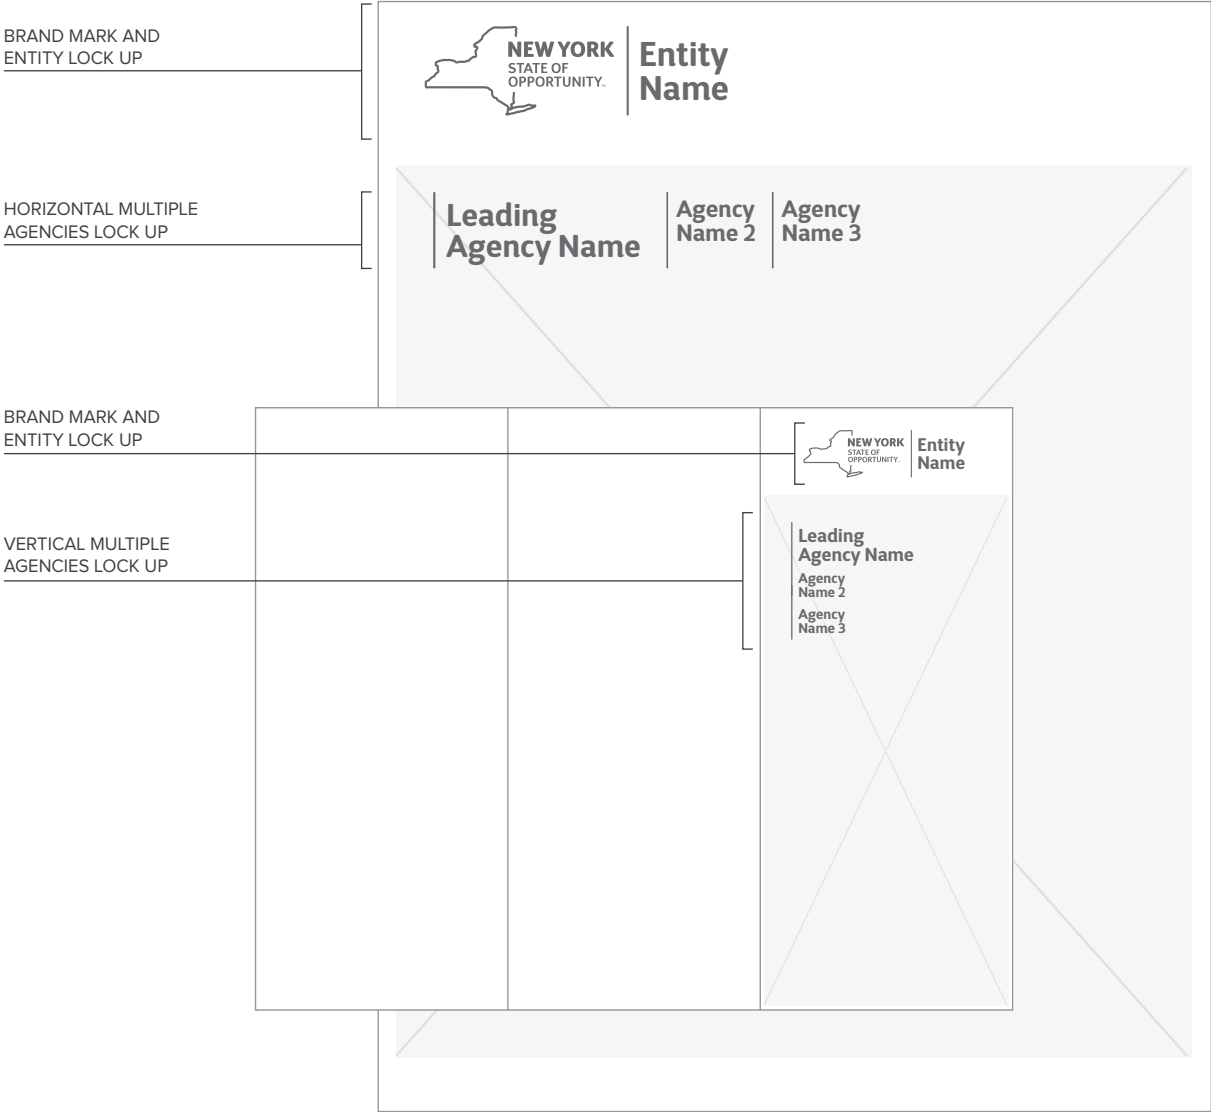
BRAND MARK AND ENTITY LOCK UP

NEW YORK STATE OF OPPORTUNITY.

Entity Name

HORIZONTAL MULTIPLE AGENCIES LOCK UP

Leading Agency Name

Agency Name 2

Agency Name 3

BRAND MARK AND ENTITY LOCK UP

NEW YORK STATE OF OPPORTUNITY.

Entity Name

VERTICAL MULTIPLE AGENCIES LOCK UP

Leading Agency Name

Agency Name 2

Agency Name 3